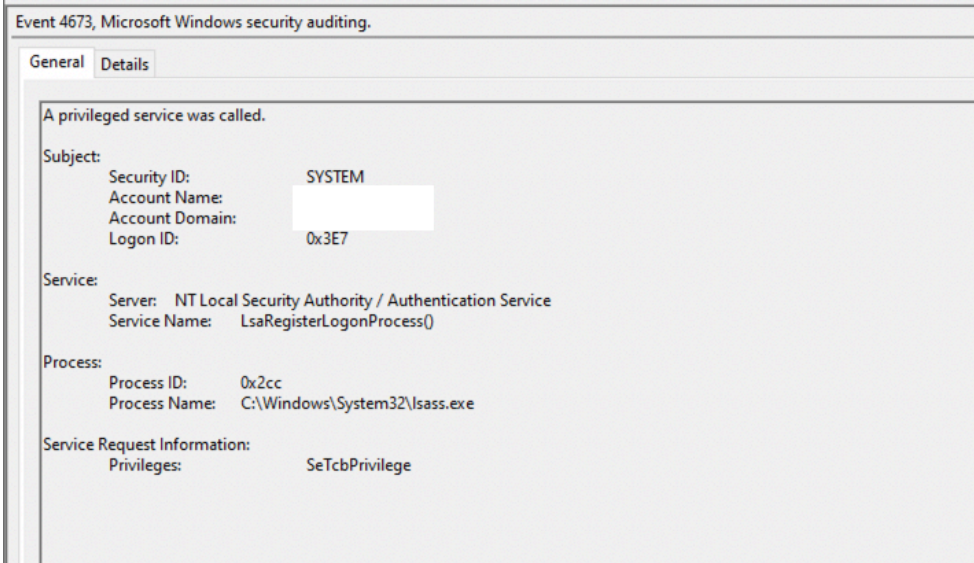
Event 4673, Microsoft Windows security auditing.

General Details

A privileged service was called.

Subject:
Security ID: SYSTEM
Account Name:
Account Domain:
Logon ID: 0x3E7

Service:
Server: NT Local Security Authority / Authentication Service
Service Name: LsaRegisterLogonProcess()

Process:
Process ID: 0x2cc
Process Name: C:\Windows\System32\lsass.exe

Service Request Information:
Privileges: SeTcbPrivilege